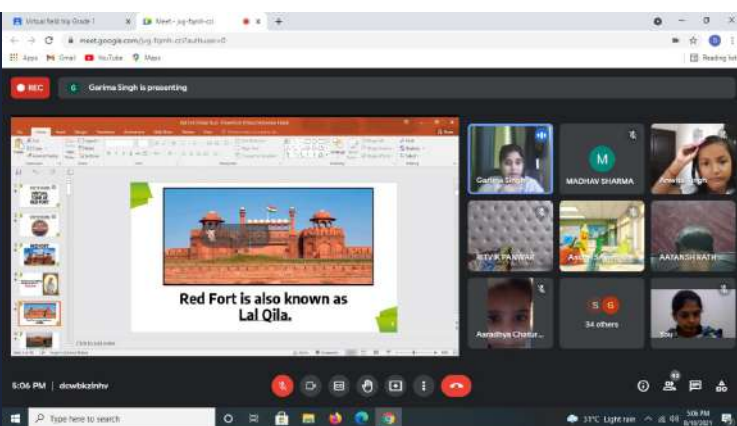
Virtual field trip Grade I
Meet - jvg-fqmh-cci
meet.google.com/jvg-fqmh-cci?authuser=0
Apps Gmail YouTube Maps
Reading list

REC
G Garima Singh is presenting

Red Fort is also known as Lal Qila.

Click to add notes

Garima Singh
M
MADHAV SHARMA
Anwita Singh
RITVIK PANWAR
Aarush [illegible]
AAYANSH RATH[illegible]
Aaradhya Chatur...
34 others
You

6:06 PM | dcwbkzlnhv

Type here to search
31°C Light rain
5:06 PM
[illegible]